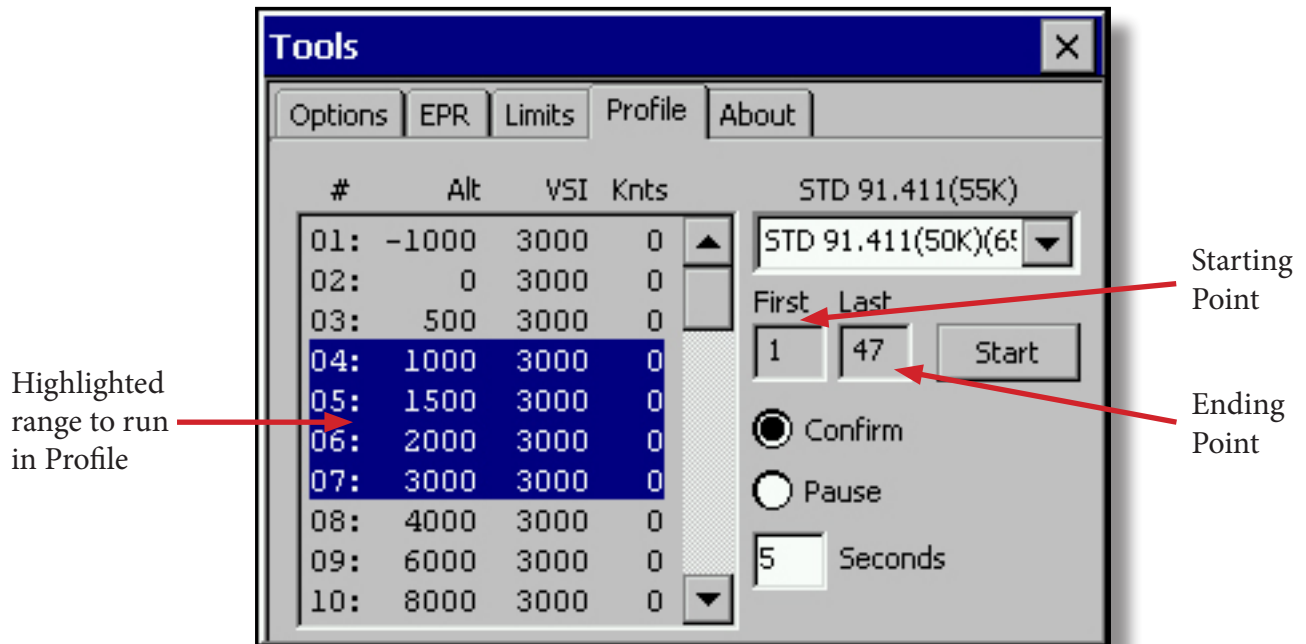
Tools

Options | EPR | Limits | Profile | About

| # | Alt | VSI | Knts |
|---|---|---|---|
| 01: | -1000 | 3000 | 0 |
| 02: | 0 | 3000 | 0 |
| 03: | 500 | 3000 | 0 |
| 04: | 1000 | 3000 | 0 |
| 05: | 1500 | 3000 | 0 |
| 06: | 2000 | 3000 | 0 |
| 07: | 3000 | 3000 | 0 |
| 08: | 4000 | 3000 | 0 |
| 09: | 6000 | 3000 | 0 |
| 10: | 8000 | 3000 | 0 |

STD 91.411(55K)

STD 91.411(50K)(6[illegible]

First Last

1 47

Start

Confirm

Pause

5 Seconds

Highlighted range to run in Profile

Starting Point

Ending Point